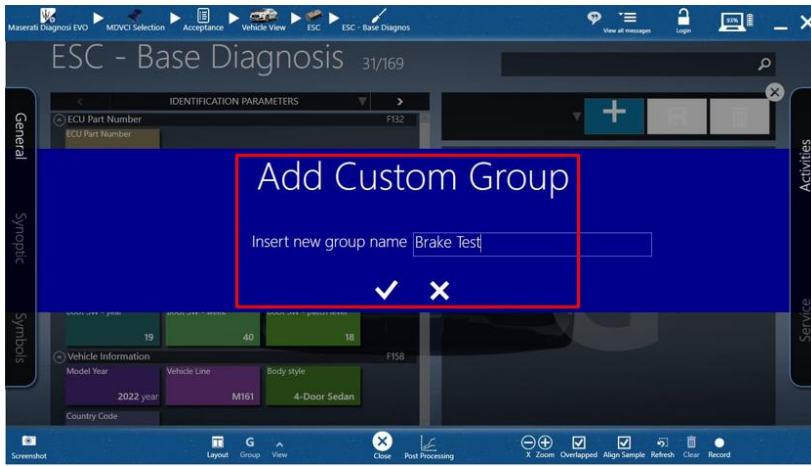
Maserati Diagnosi EVO ▶ MDVCI Selection ▶ Acceptance ▶ Vehicle View ▶ ESC ▶ ESC - Base Diagnos

View all messages

Login

93%

ESC - Base Diagnosis 31/169

General

Synoptic

Symbols

IDENTIFICATION PARAMETERS

ECU Part Number F132

ECU Part Number

Add Custom Group

Insert new group name Brake Test

✔ ✕

Boot SW - year Boot SW - week Boot SW - patch level

19 40 18

Vehicle Information F158

Model Year Vehicle Line Body style

2022 year M161 4-Door Sedan

Country Code

Activities

Service

Screenshot

Layout Group View

Close

Post Processing

X Zoom Overlapped Align Sample Refresh Clear Record